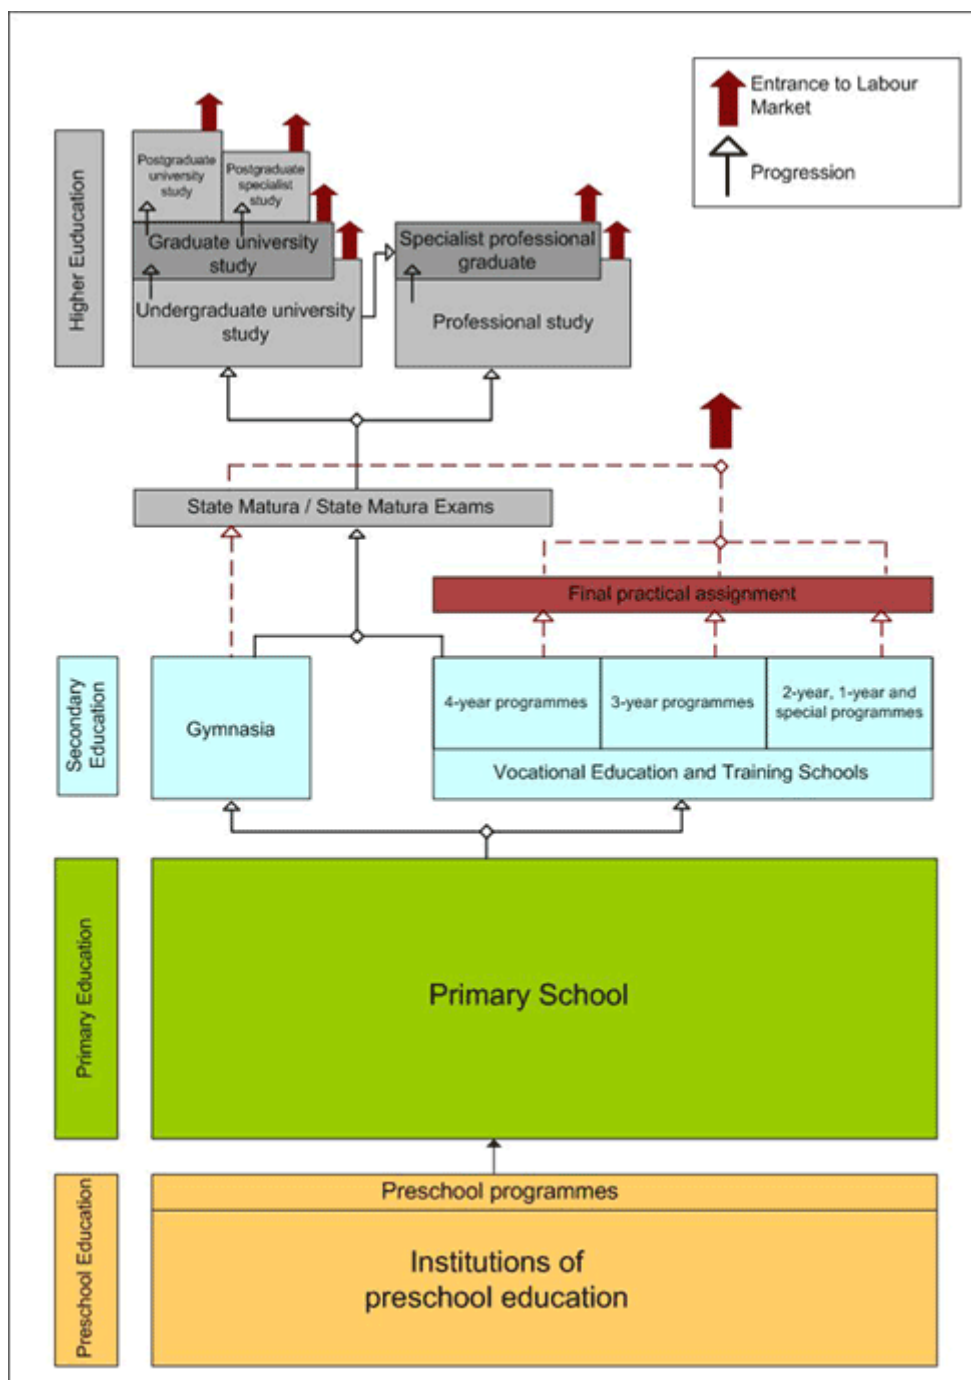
Entrance to Labour Market

Progression

Higher Euducation

Postgraduate university study

Postgraduate specialist study

Graduate university study

Undergraduate university study

Specialist professional graduate

Professional study

State Matura / State Matura Exams

Final practical assignment

Secondary Education

Gymnasia

4-year programmes

3-year programmes

2-year, 1-year and special programmes

Vocational Education and Training Schools

Primary Education

Primary School

Preschool Education

Preschool programmes

Institutions of preschool education